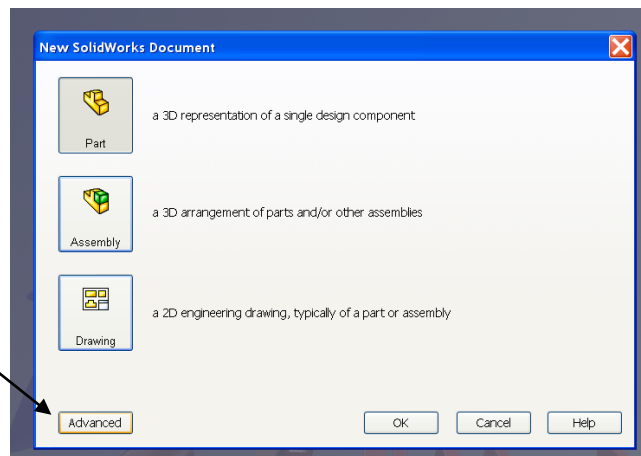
New SolidWorks Document

Part

a 3D representation of a single design component

Assembly

a 3D arrangement of parts and/or other assemblies

Drawing

a 2D engineering drawing, typically of a part or assembly

Advanced

OK

Cancel

Help